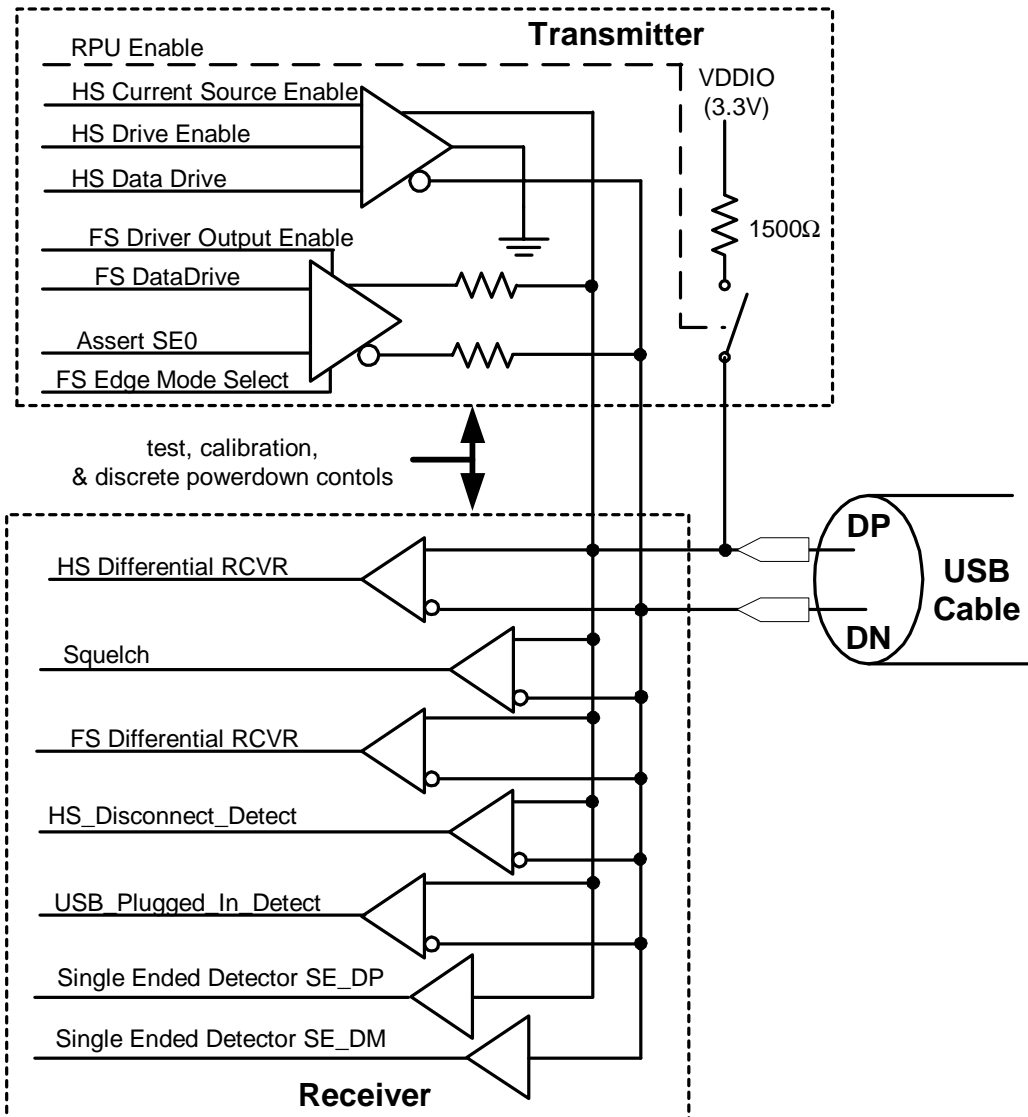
Transmitter

RPU Enable

HS Current Source Enable

HS Drive Enable

HS Data Drive

VDDIO (3.3V)

1500Ω

FS Driver Output Enable

FS DataDrive

Assert SE0

FS Edge Mode Select

test, calibration, & discrete powerdown contols

HS Differential RCVR

Squelch

FS Differential RCVR

HS_Disconnect_Detect

USB_Plugged_In_Detect

Single Ended Detector SE_DP

Single Ended Detector SE_DM

Receiver

DP

DN

USB Cable